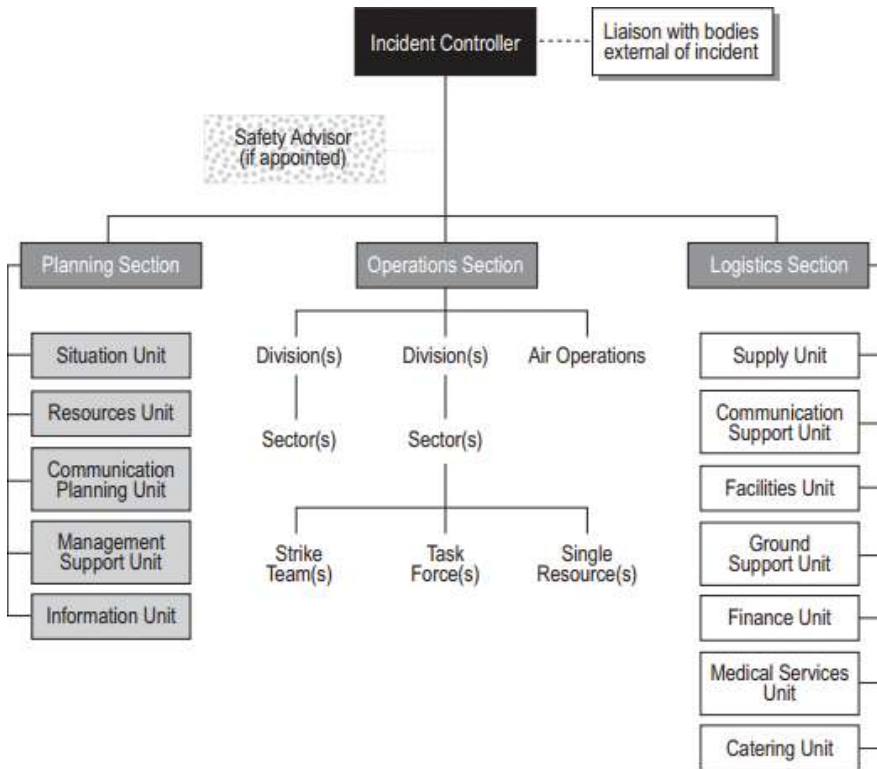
Incident Controller

Liaison with bodies external of incident

Safety Advisor (if appointed)

Planning Section

Operations Section

Logistics Section

Situation Unit

Resources Unit

Communication Planning Unit

Management Support Unit

Information Unit

Division(s)

Division(s)

Air Operations

Sector(s)

Sector(s)

Strike Team(s)

Task Force(s)

Single Resource(s)

Supply Unit

Communication Support Unit

Facilities Unit

Ground Support Unit

Finance Unit

Medical Services Unit

Catering Unit